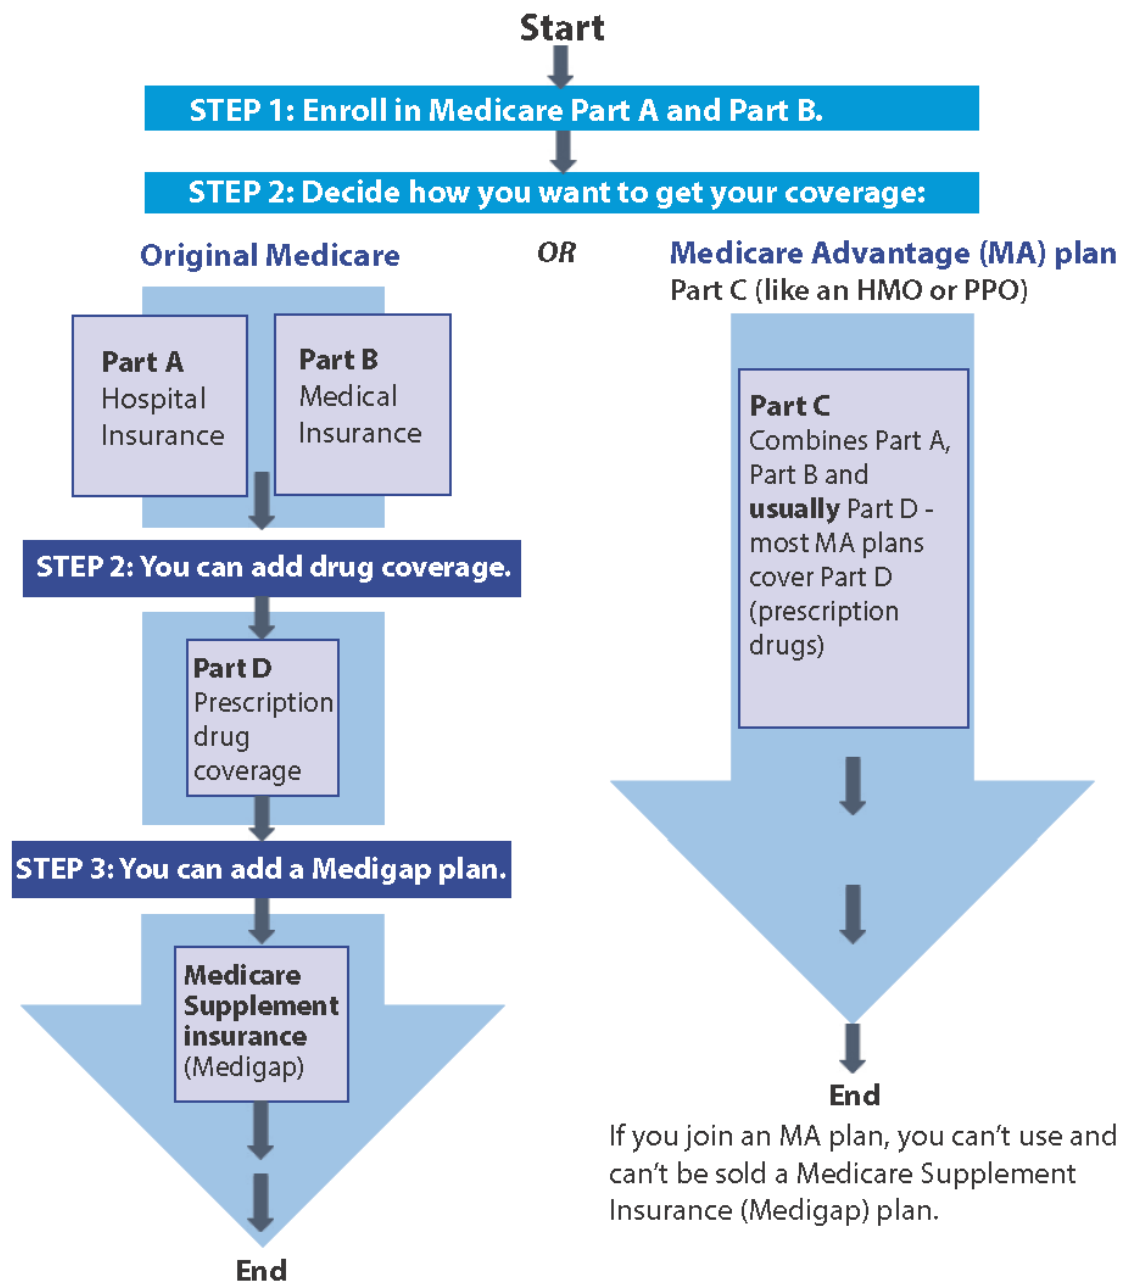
Start

STEP 1: Enroll in Medicare Part A and Part B.

STEP 2: Decide how you want to get your coverage:

Original Medicare

OR

Medicare Advantage (MA) plan
Part C (like an HMO or PPO)

Part A
Hospital Insurance

Part B
Medical Insurance

STEP 2: You can add drug coverage.

Part D
Prescription drug coverage

STEP 3: You can add a Medigap plan.

Medicare Supplement insurance (Medigap)

End

Part C
Combines Part A, Part B and **usually** Part D - most MA plans cover Part D (prescription drugs)

End

If you join an MA plan, you can't use and can't be sold a Medicare Supplement Insurance (Medigap) plan.